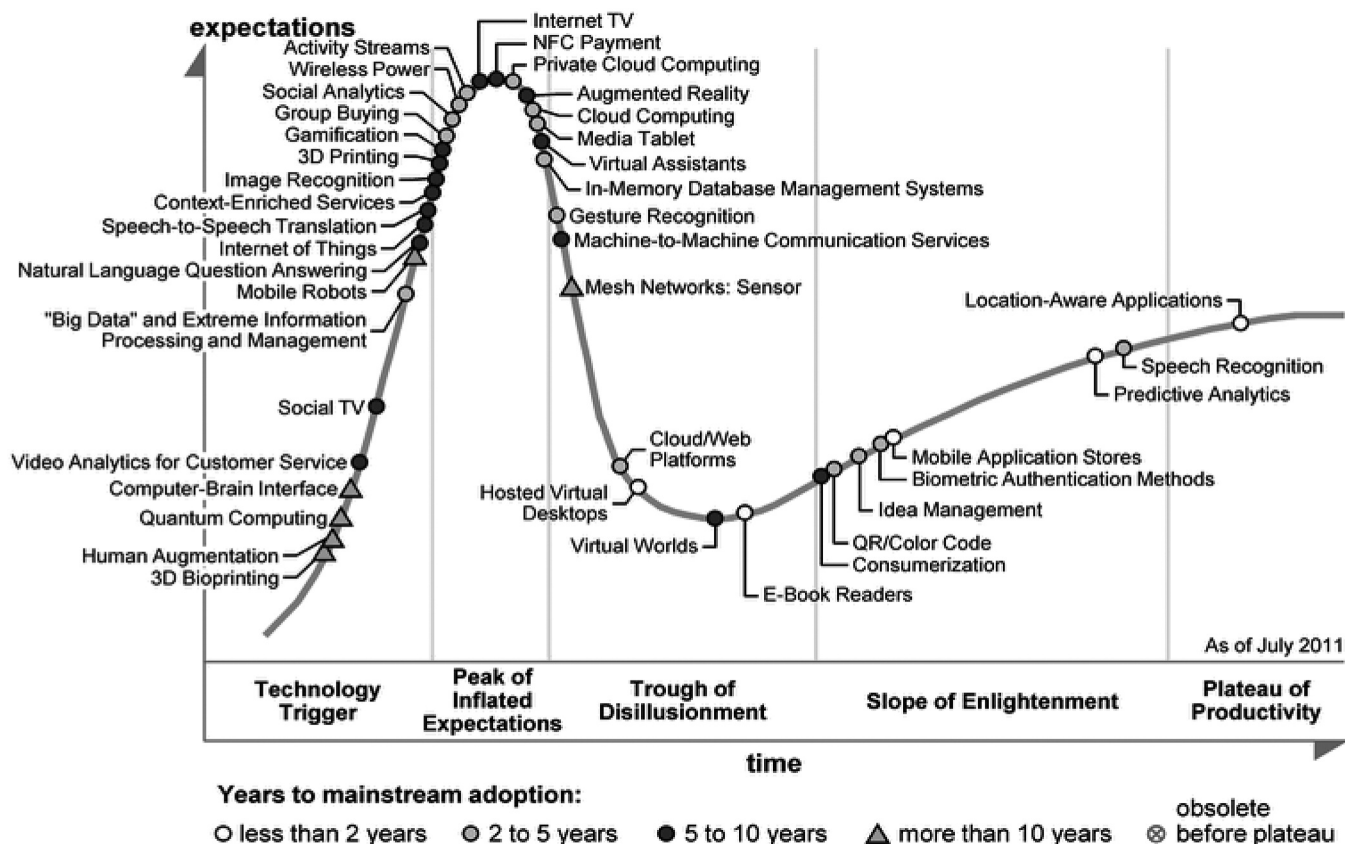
expectations

Activity Streams
Wireless Power
Social Analytics
Group Buying
Gamification
3D Printing
Image Recognition
Context-Enriched Services
Speech-to-Speech Translation
Internet of Things
Natural Language Question Answering
Mobile Robots
"Big Data" and Extreme Information Processing and Management
Social TV
Video Analytics for Customer Service
Computer-Brain Interface
Quantum Computing
Human Augmentation
3D Bioprinting

Internet TV
NFC Payment
Private Cloud Computing
Augmented Reality
Cloud Computing
Media Tablet
Virtual Assistants
In-Memory Database Management Systems
Gesture Recognition
Machine-to-Machine Communication Services
Mesh Networks: Sensor

Cloud/Web Platforms
Hosted Virtual Desktops
Virtual Worlds
E-Book Readers

Mobile Application Stores
Biometric Authentication Methods
Idea Management
QR/Color Code
Consumerization

Location-Aware Applications
Speech Recognition
Predictive Analytics

As of July 2011

Technology Trigger
Peak of Inflated Expectations
Trough of Disillusionment
Slope of Enlightenment
Plateau of Productivity

time

Years to mainstream adoption:
○ less than 2 years ● 2 to 5 years ● 5 to 10 years ▲ more than 10 years ⊗ obsolete before plateau